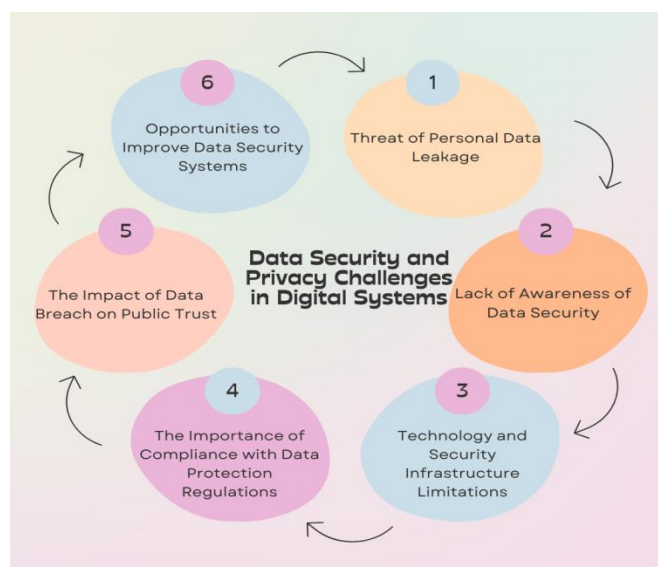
Data Security and Privacy Challenges in Digital Systems

1
Threat of Personal Data Leakage

2
Lack of Awareness of Data Security

3
Technology and Security Infrastructure Limitations

4
The Importance of Compliance with Data Protection Regulations

5
The Impact of Data Breach on Public Trust

6
Opportunities to Improve Data Security Systems